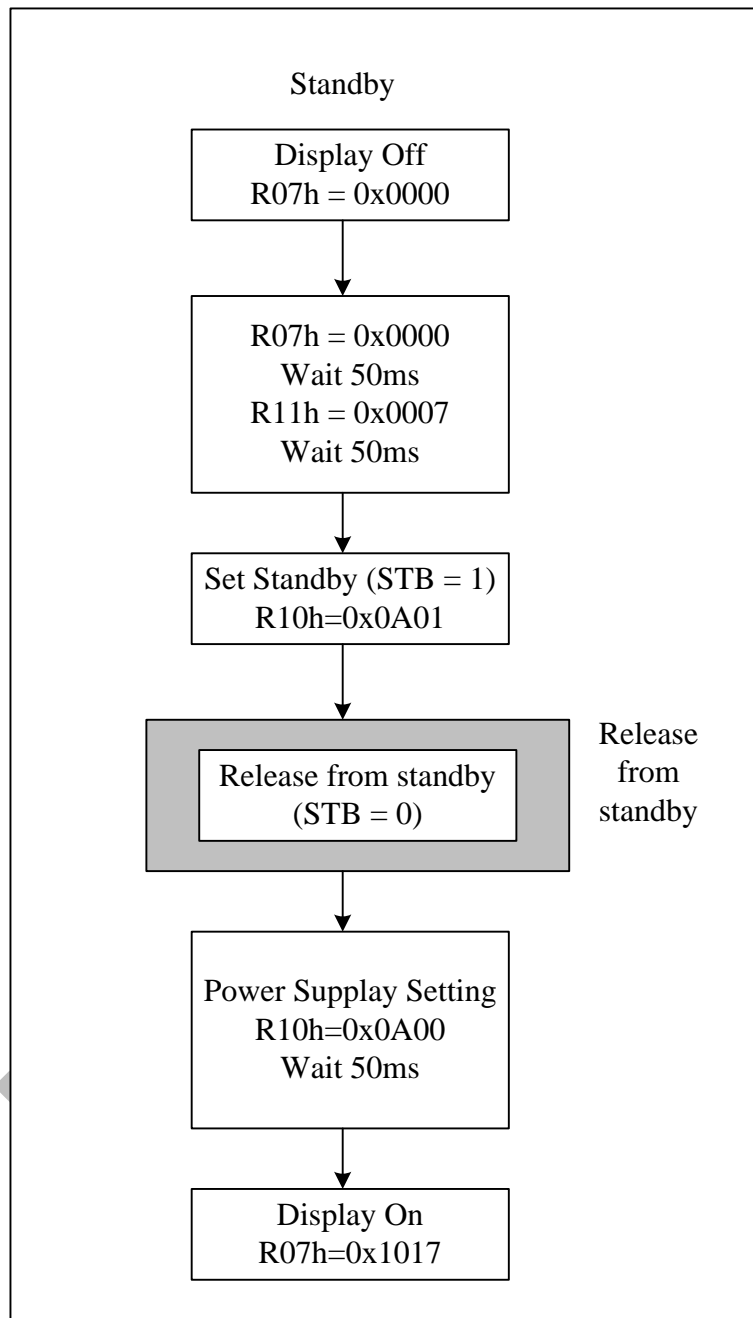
Standby

Display Off
R07h = 0x0000

R07h = 0x0000
Wait 50ms
R11h = 0x0007
Wait 50ms

Set Standby (STB = 1)
R10h=0x0A01

Release from standby
(STB = 0)

Release from standby

Power Supplay Setting
R10h=0x0A00
Wait 50ms

Display On
R07h=0x1017